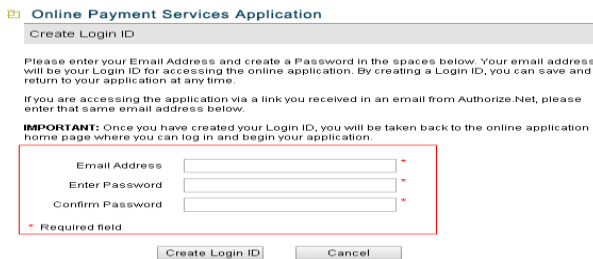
Online Payment Services Application

Create Login ID

Please enter your Email Address and create a Password in the spaces below. Your email address will be your Login ID for accessing the online application. By creating a Login ID, you can save and return to your application at any time.

If you are accessing the application via a link you received in an email from Authorize.Net, please enter that same email address below.

**IMPORTANT:** Once you have created your Login ID, you will be taken back to the online application home page where you can log in and begin your application.

Email Address *

Enter Password *

Confirm Password *

* Required field

Create Login ID

Cancel